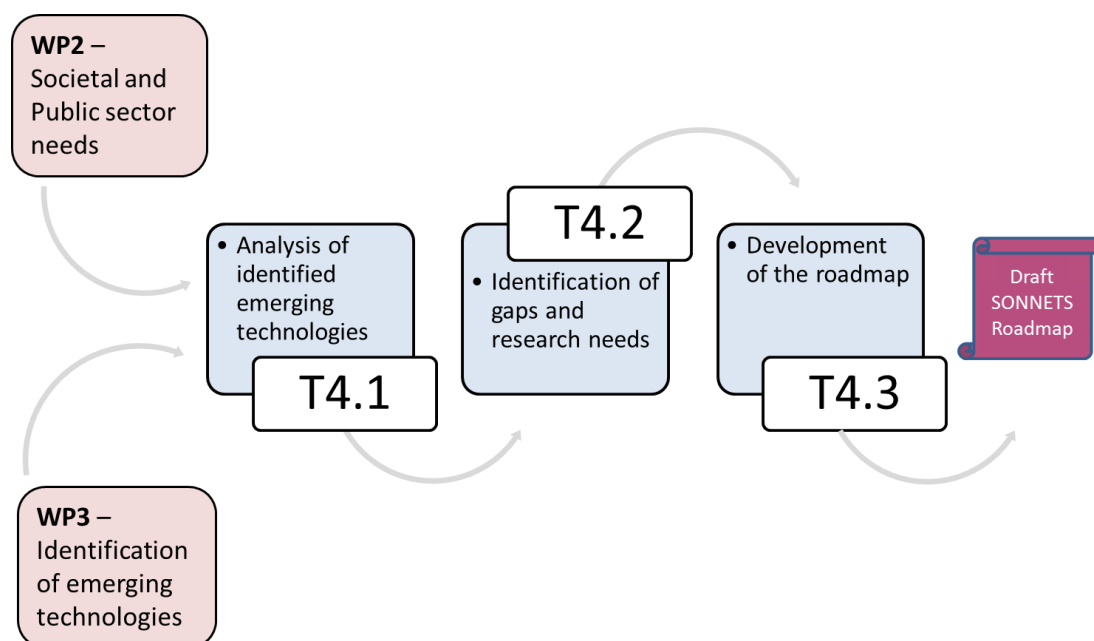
**WP2** – Societal and Public sector needs

- Analysis of identified emerging technologies

T4.1

T4.2

- Identification of gaps and research needs

- Development of the roadmap

T4.3

Draft SONNETS Roadmap

**WP3** – Identification of emerging technologies